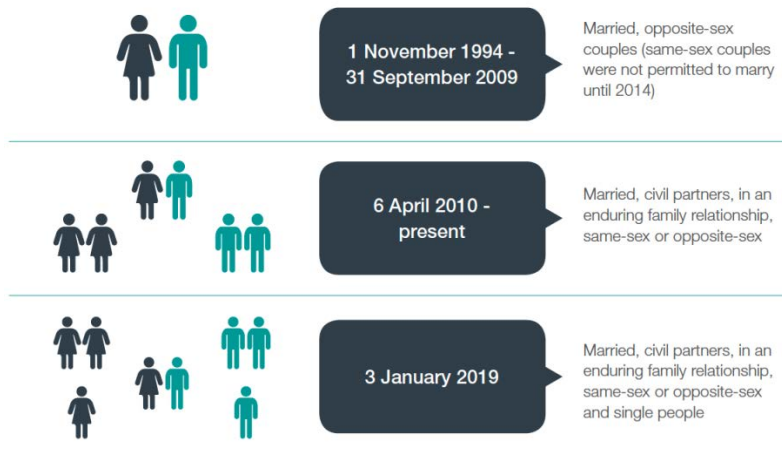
1 November 1994 - 31 September 2009

Married, opposite-sex couples (same-sex couples were not permitted to marry until 2014)

6 April 2010 - present

Married, civil partners, in an enduring family relationship, same-sex or opposite-sex

3 January 2019

Married, civil partners, in an enduring family relationship, same-sex or opposite-sex and single people